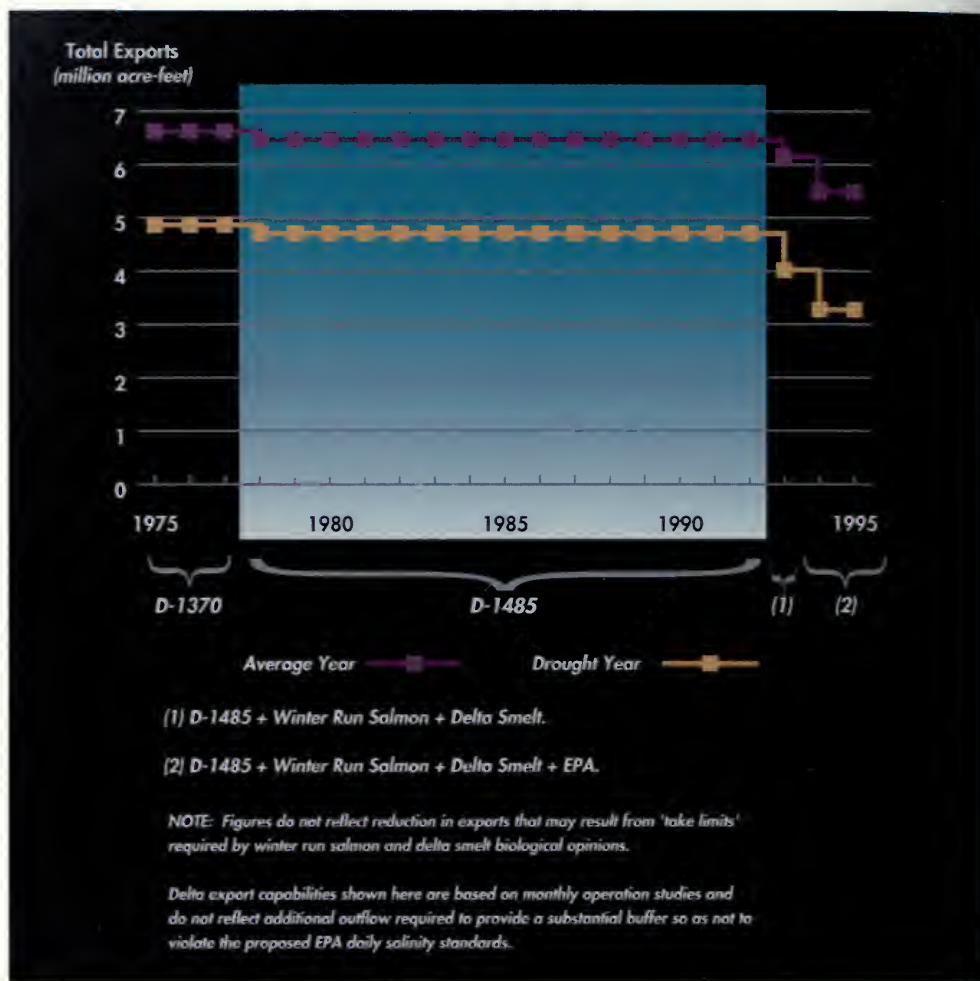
Total Exports
(million acre-feet)

7
6
5
4
3
2
1
0

1975
1980
1985
1990
1995

D-1370
D-1485
(1)
(2)

Average Year
Drought Year

(1) D-1485 + Winter Run Salmon + Delta Smelt.

(2) D-1485 + Winter Run Salmon + Delta Smelt + EPA.

NOTE: Figures do not reflect reduction in exports that may result from 'take limits' required by winter run salmon and delta smelt biological opinions.

Delta export capabilities shown here are based on monthly operation studies and do not reflect additional outflow required to provide a substantial buffer so as not to violate the proposed EPA daily salinity standards.